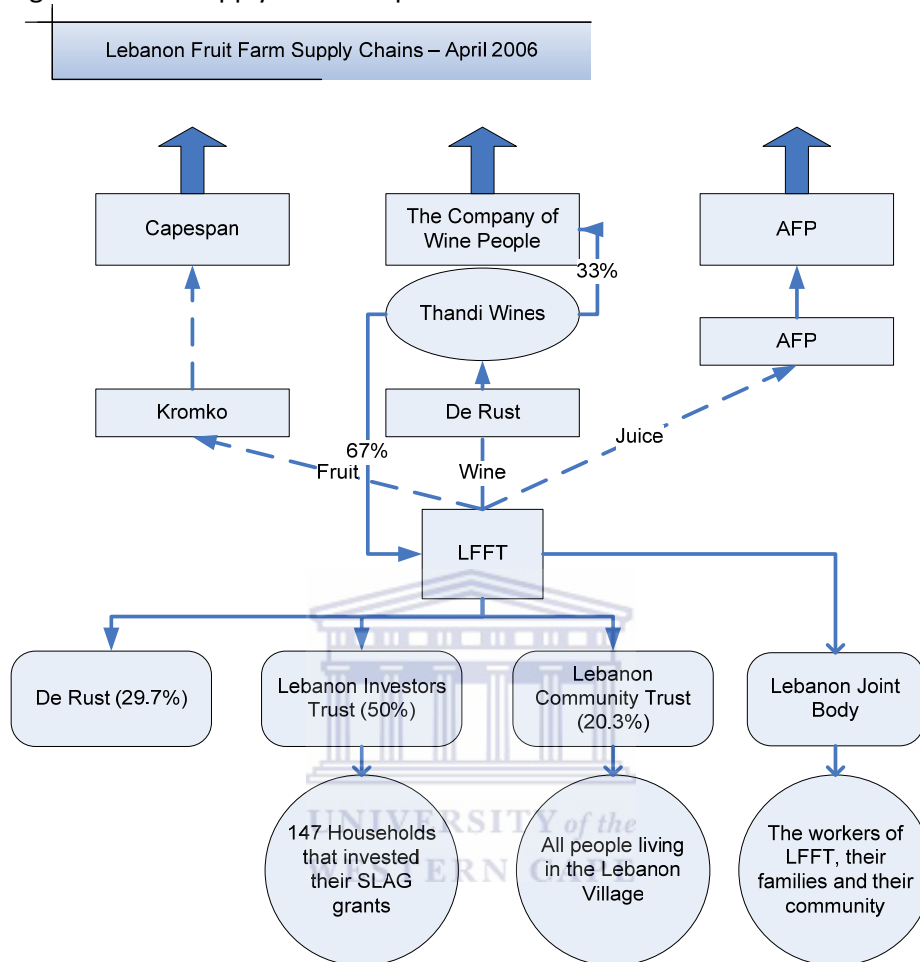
Lebanon Fruit Farm Supply Chains – April 2006

Capespan

The Company of Wine People

AFP

33%

Thandi Wines

AFP

Kromko

De Rust

67%

Juice

Fruit

Wine

LFFT

De Rust (29.7%)

Lebanon Investors Trust (50%)

Lebanon Community Trust (20.3%)

Lebanon Joint Body

147 Households that invested their SLAG grants

All people living in the Lebanon Village

The workers of LFFT, their families and their community

UNIVERSITY of the WESTERN CAPE